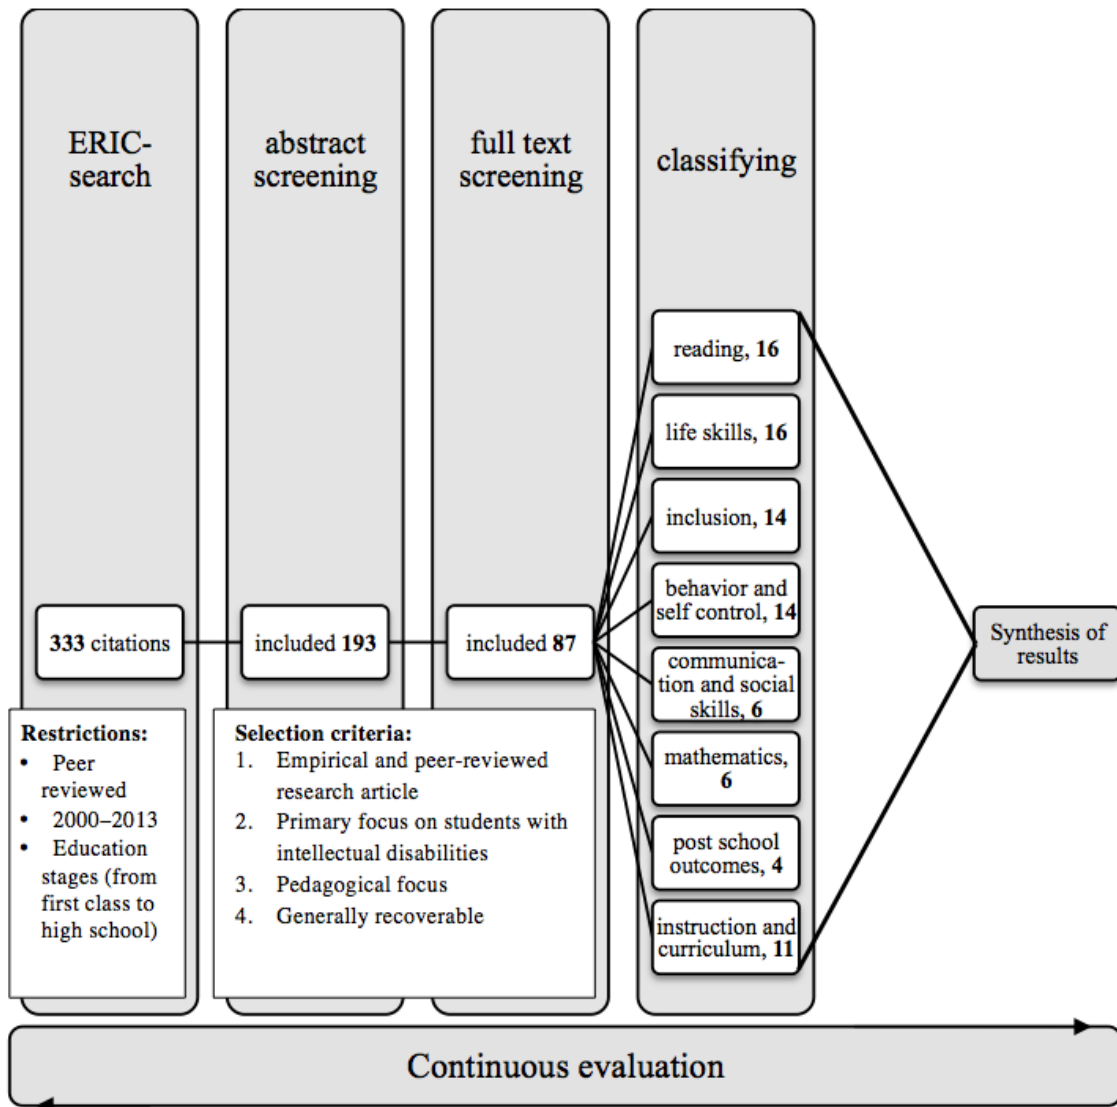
ERIC-search

abstract screening

full text screening

classifying

333 citations

included 193

included 87

reading, 16

life skills, 16

inclusion, 14

behavior and self control, 14

communication and social skills, 6

mathematics, 6

post school outcomes, 4

instruction and curriculum, 11

Synthesis of results

Restrictions:
• Peer reviewed
• 2000–2013
• Education stages (from first class to high school)

Selection criteria:
1. Empirical and peer-reviewed research article
2. Primary focus on students with intellectual disabilities
3. Pedagogical focus
4. Generally recoverable

Continuous evaluation